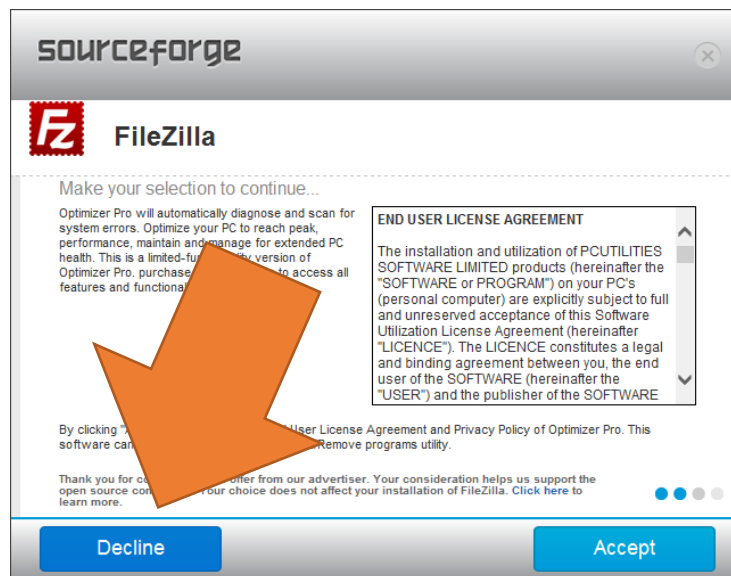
sourceforge

FileZilla

Make your selection to continue...

Optimizer Pro will automatically diagnose and scan for system errors. Optimize your PC to reach peak, performance, maintain and manage for extended PC health. This is a limited-fu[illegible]ity version of Optimizer Pro. purchase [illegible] to access all features and functional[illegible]

END USER LICENSE AGREEMENT

The installation and utilization of PCUTILITIES SOFTWARE LIMITED products (hereinafter the "SOFTWARE or PROGRAM") on your PC's (personal computer) are explicitly subject to full and unreserved acceptance of this Software Utilization License Agreement (hereinafter "LICENCE"). The LICENCE constitutes a legal and binding agreement between you, the end user of the SOFTWARE (hereinafter the "USER") and the publisher of the SOFTWARE

By clicking "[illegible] User License Agreement and Privacy Policy of Optimizer Pro. This software can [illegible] Remove programs utility.

Thank you for c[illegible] offer from our advertiser. Your consideration helps us support the open source co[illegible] our choice does not affect your installation of FileZilla. Click here to learn more.

Decline

Accept